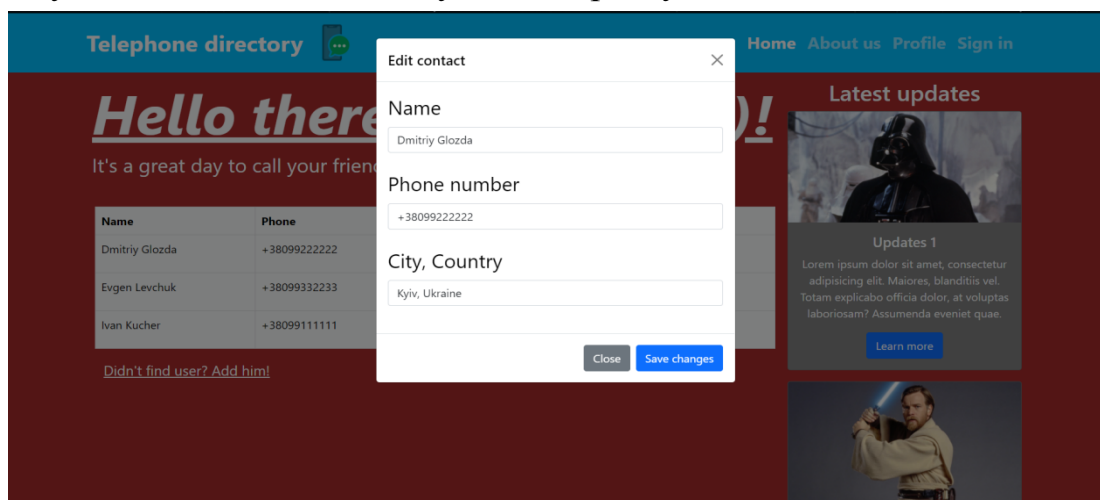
Telephone directory

Home About us Profile Sign in

Hello there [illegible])!

It's a great day to call your frien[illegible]

| Name | Phone |
|---|---|
| Dmitriy Glozda | +38099222222 |
| Evgen Levchuk | +38099332233 |
| Ivan Kucher | +38099111111 |

Didn't find user? Add him!

Edit contact

×

Name

Dmitriy Glozda

Phone number

+38099222222

City, Country

Kyiv, Ukraine

Close Save changes

Latest updates

Updates 1

Lorem ipsum dolor sit amet, consectetur adipisicing elit. Maiores, blanditiis vel. Totam explicabo officia dolor, at voluptas laboriosam? Assumenda eveniet quae.

Learn more